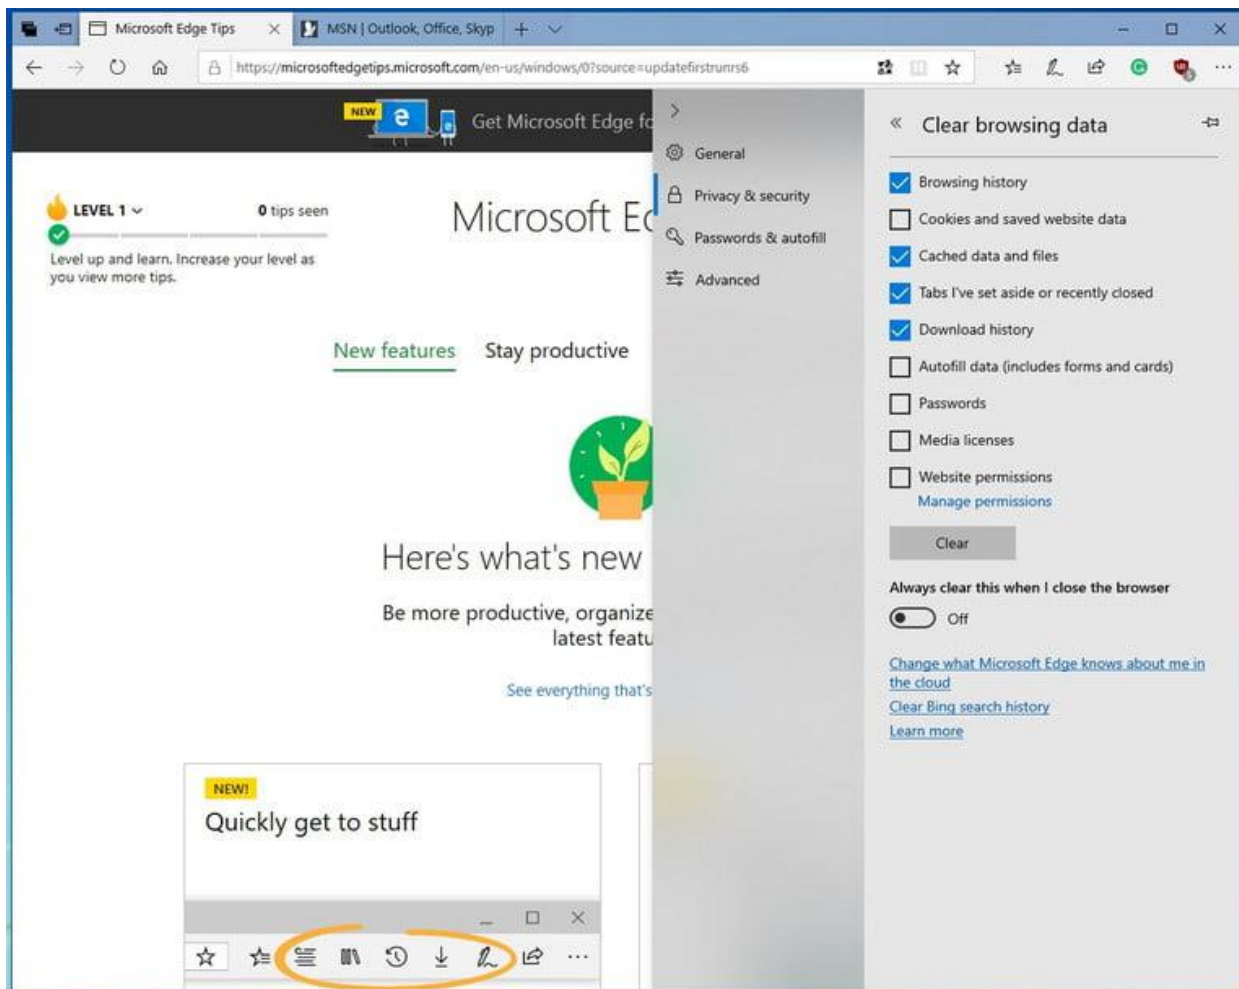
Microsoft Edge Tips
MSN | Outlook, Office, Skyp

https://microsoftedgetips.microsoft.com/en-us/windows/0?source=updatefirstrunrs6

NEW e Get Microsoft Edge fc

LEVEL 1
0 tips seen
Level up and learn. Increase your level as you view more tips.

Microsoft Ec

New features Stay productive

Here's what's new

Be more productive, organize latest featu

See everything that's

NEW!
Quickly get to stuff

General
Privacy & security
Passwords & autofill
Advanced

Clear browsing data

Browsing history
Cookies and saved website data
Cached data and files
Tabs I've set aside or recently closed
Download history
Autofill data (includes forms and cards)
Passwords
Media licenses
Website permissions
Manage permissions

Clear

Always clear this when I close the browser

Off

Change what Microsoft Edge knows about me in the cloud
Clear Bing search history
Learn more